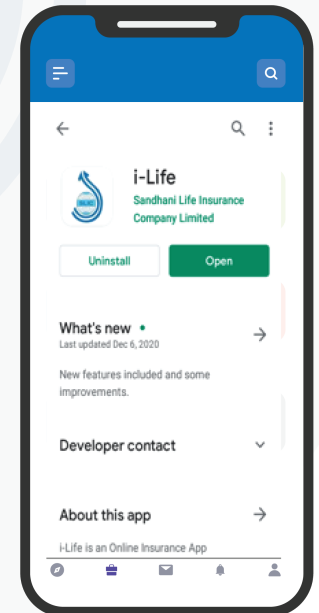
i-Life
Sandhani Life Insurance Company Limited

SLIC

Uninstall
Open

What's new •
Last updated Dec 6, 2020

New features included and some improvements.

Developer contact

About this app

i-Life is an Online Insurance App